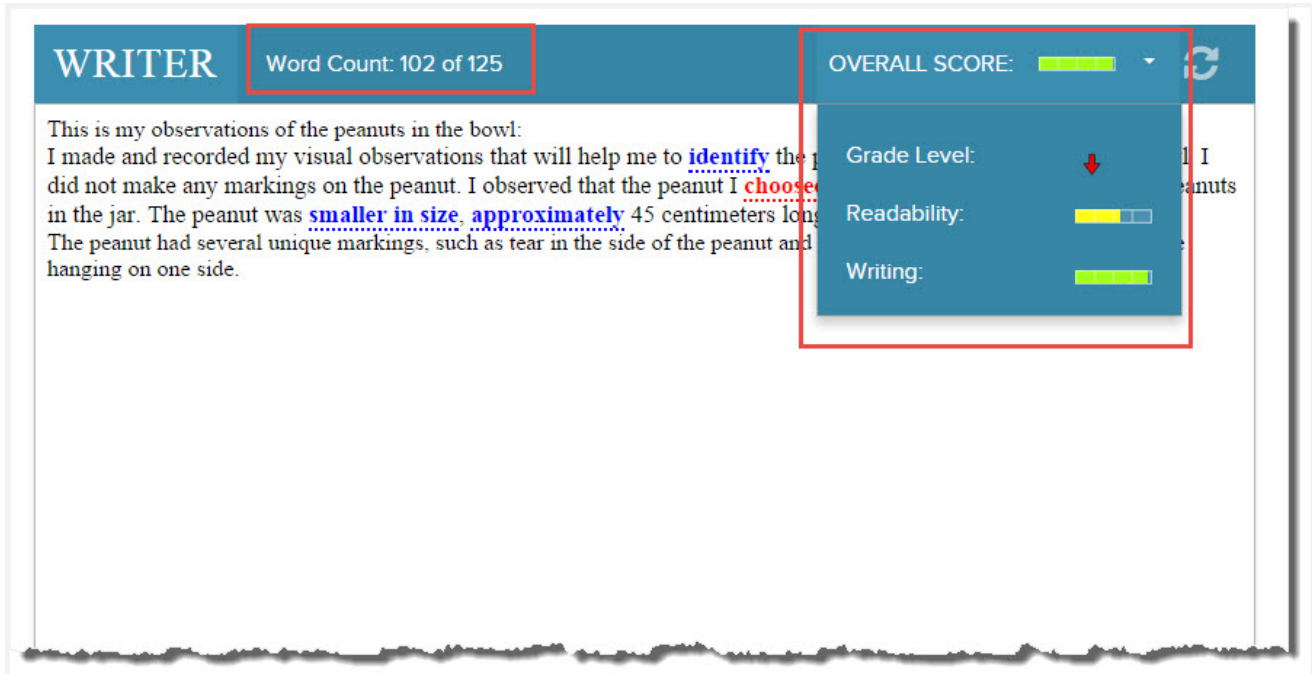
WRITER

Word Count: 102 of 125

OVERALL SCORE:

This is my observations of the peanuts in the bowl:
I made and recorded my visual observations that will help me to identify the p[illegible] l. I did not make any markings on the peanut. I observed that the peanut I choose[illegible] eanuts in the jar. The peanut was smaller in size, approximately 45 centimeters long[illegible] The peanut had several unique markings, such as tear in the side of the peanut and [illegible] e hanging on one side.

Grade Level:

Readability:

Writing: